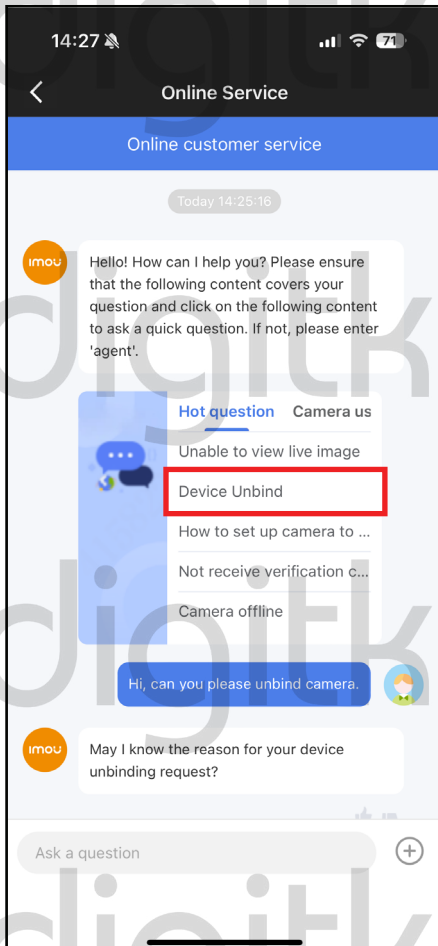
14:27 71

Online Service

Online customer service

Today 14:25:16

imou

Hello! How can I help you? Please ensure that the following content covers your question and click on the following content to ask a quick question. If not, please enter 'agent'.

Hot question Camera us

Unable to view live image

Device Unbind

How to set up camera to ...

Not receive verification c...

Camera offline

Hi, can you please unbind camera.

imou

May I know the reason for your device unbinding request?

Ask a question

digitk